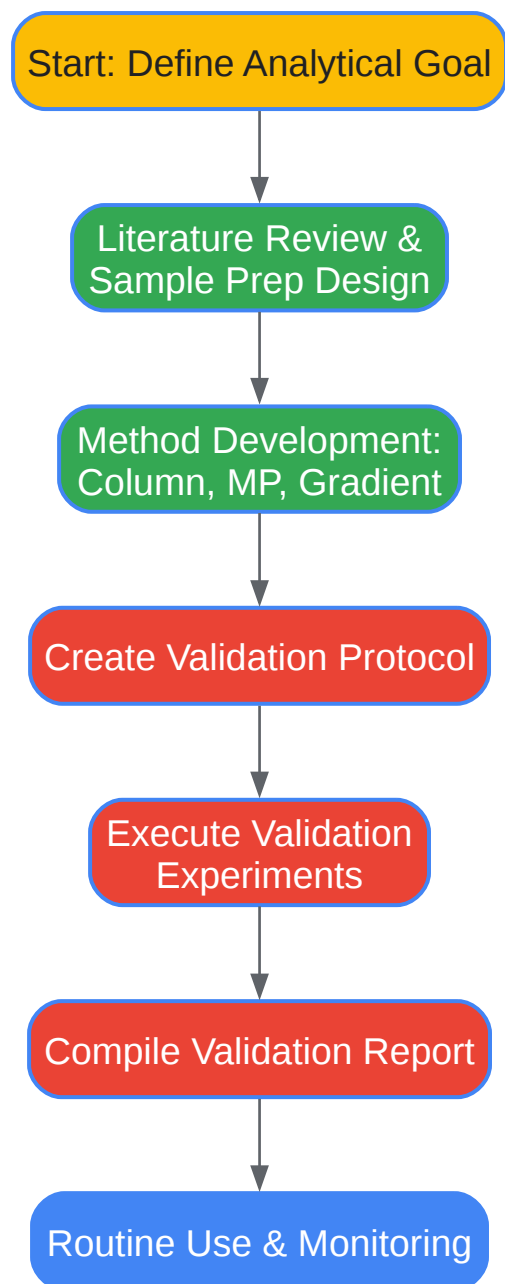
Start: Define Analytical Goal

Literature Review & Sample Prep Design

Method Development: Column, MP, Gradient

Create Validation Protocol

Execute Validation Experiments

Compile Validation Report

Routine Use & Monitoring